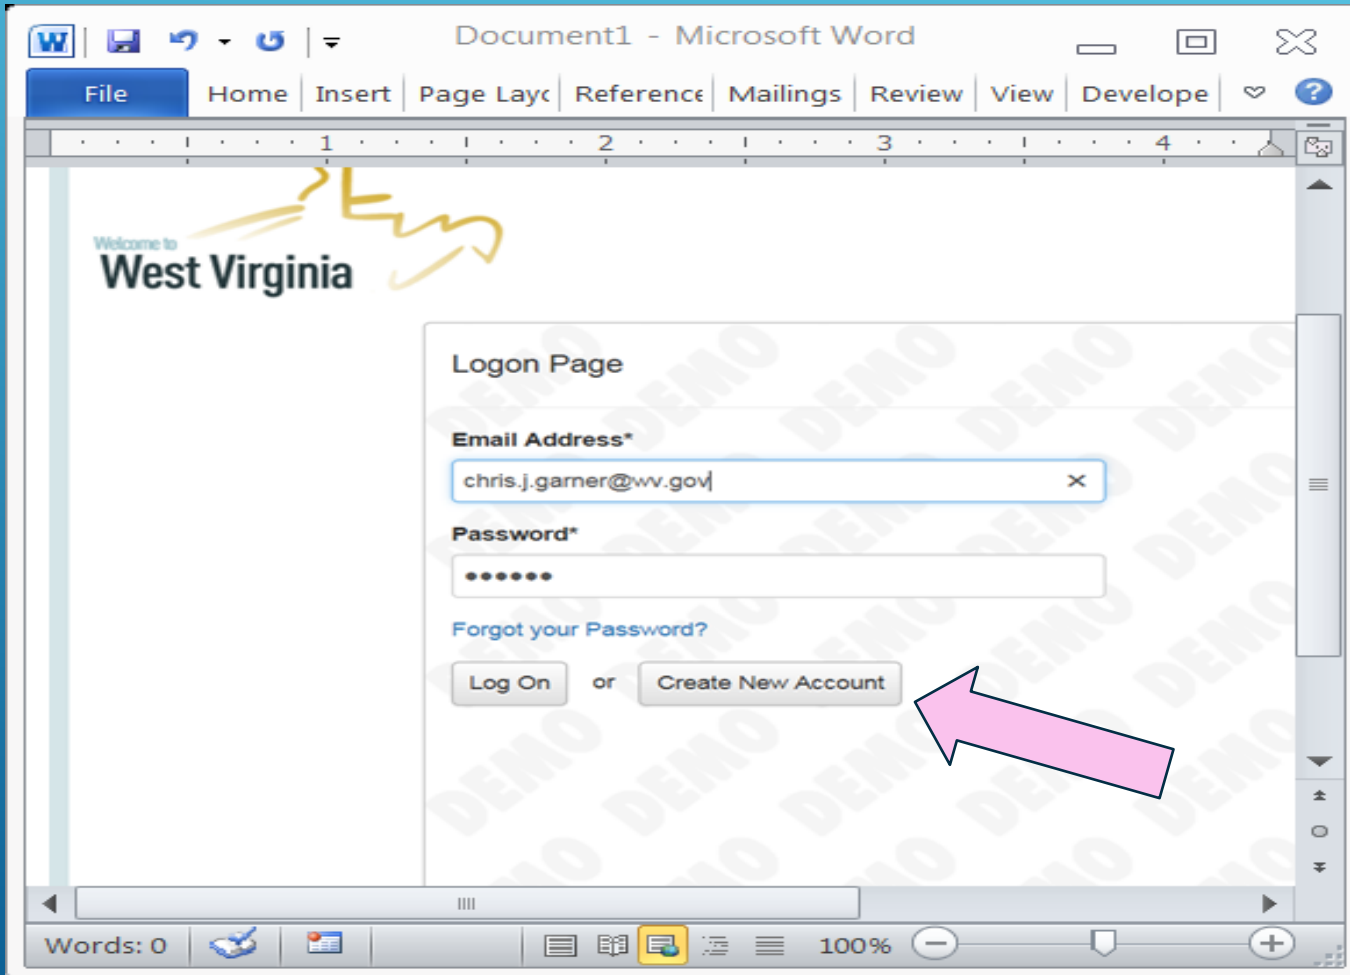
Document1 - Microsoft Word

File Home Insert Page Layc Reference Mailings Review View Develope

1 2 3 4

Welcome to
West Virginia

Logon Page

Email Address*

chris.j.garner@wv.gov

Password*

••••••

Forgot your Password?

Log On or Create New Account

DEMO DEMO DEMO DEMO

Words: 0 100%